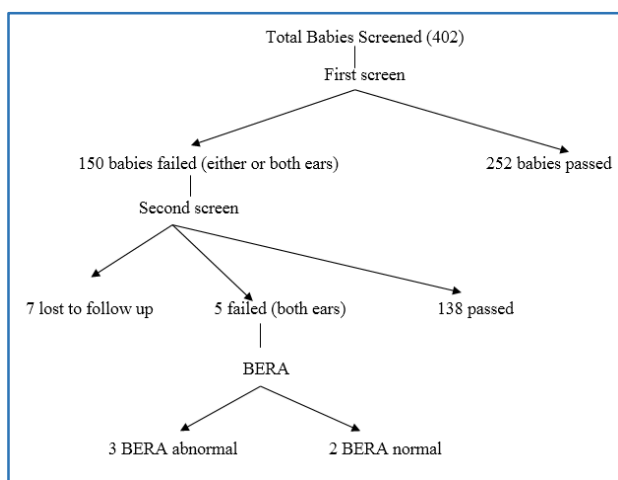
Total Babies Screened (402)

First screen

150 babies failed (either or both ears)

252 babies passed

Second screen

7 lost to follow up

5 failed (both ears)

138 passed

BERA

3 BERA abnormal

2 BERA normal